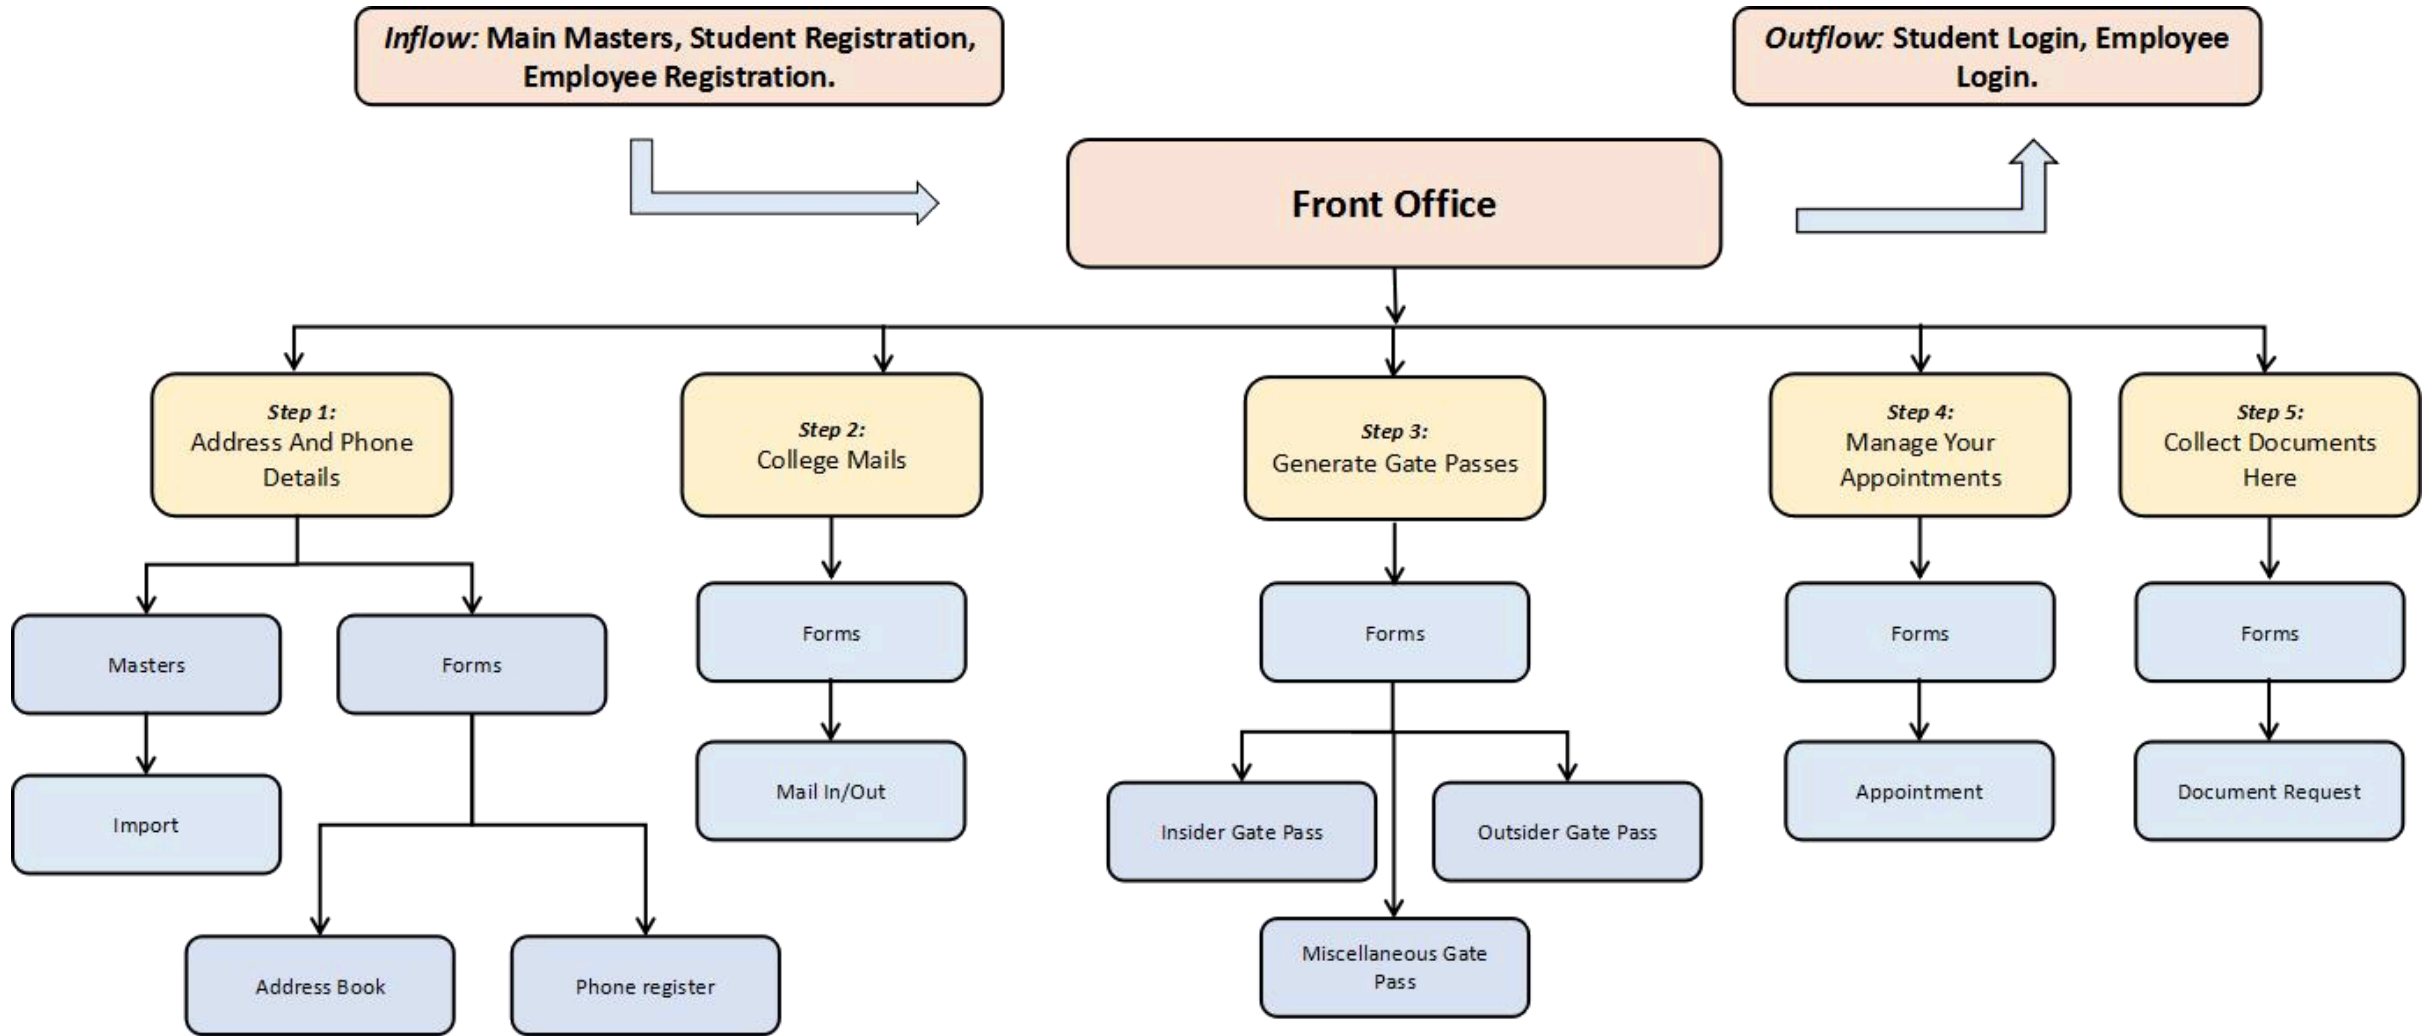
*Inflow:* Main Masters, Student Registration, Employee Registration.

*Outflow:* Student Login, Employee Login.

Front Office

*Step 1:* Address And Phone Details

Masters

Import

Forms

Address Book

Phone register

*Step 2:* College Mails

Forms

Mail In/Out

*Step 3:* Generate Gate Passes

Forms

Insider Gate Pass

Outsider Gate Pass

Miscellaneous Gate Pass

*Step 4:* Manage Your Appointments

Forms

Appointment

*Step 5:* Collect Documents Here

Forms

Document Request